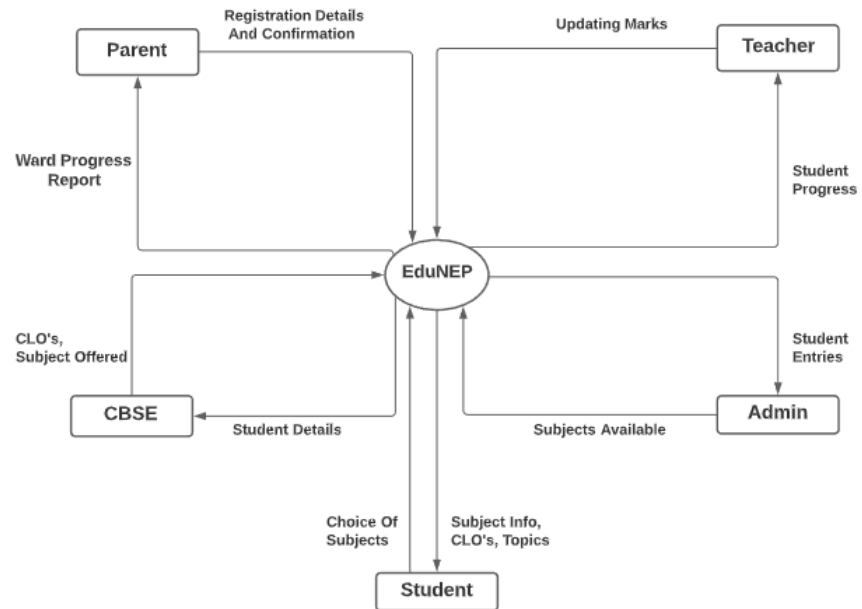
Parent

Registration Details And Confirmation

Updating Marks

Teacher

Ward Progress Report

Student Progress

EduNEP

CLO's, Subject Offered

Student Entries

CBSE

Student Details

Subjects Available

Admin

Choice Of Subjects

Subject Info, CLO's, Topics

Student